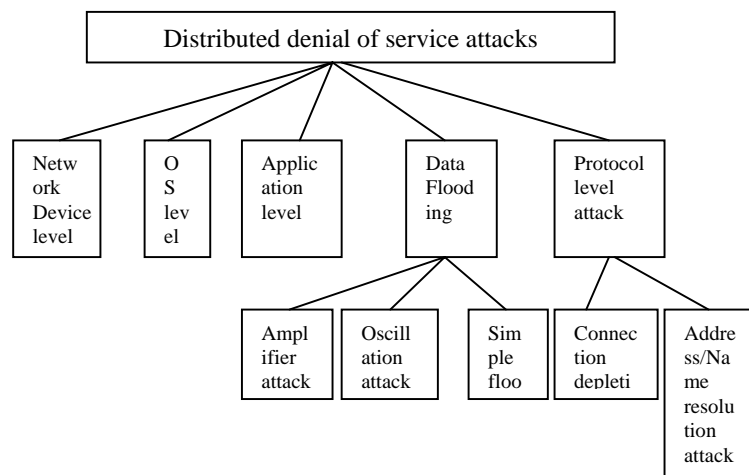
Distributed denial of service attacks

Network Device level

OS level

Application level

Data Flooding

Protocol level attack

Amplifier attack

Oscillation attack

Simple floo

Connection depleti

Address/Name resolution attack